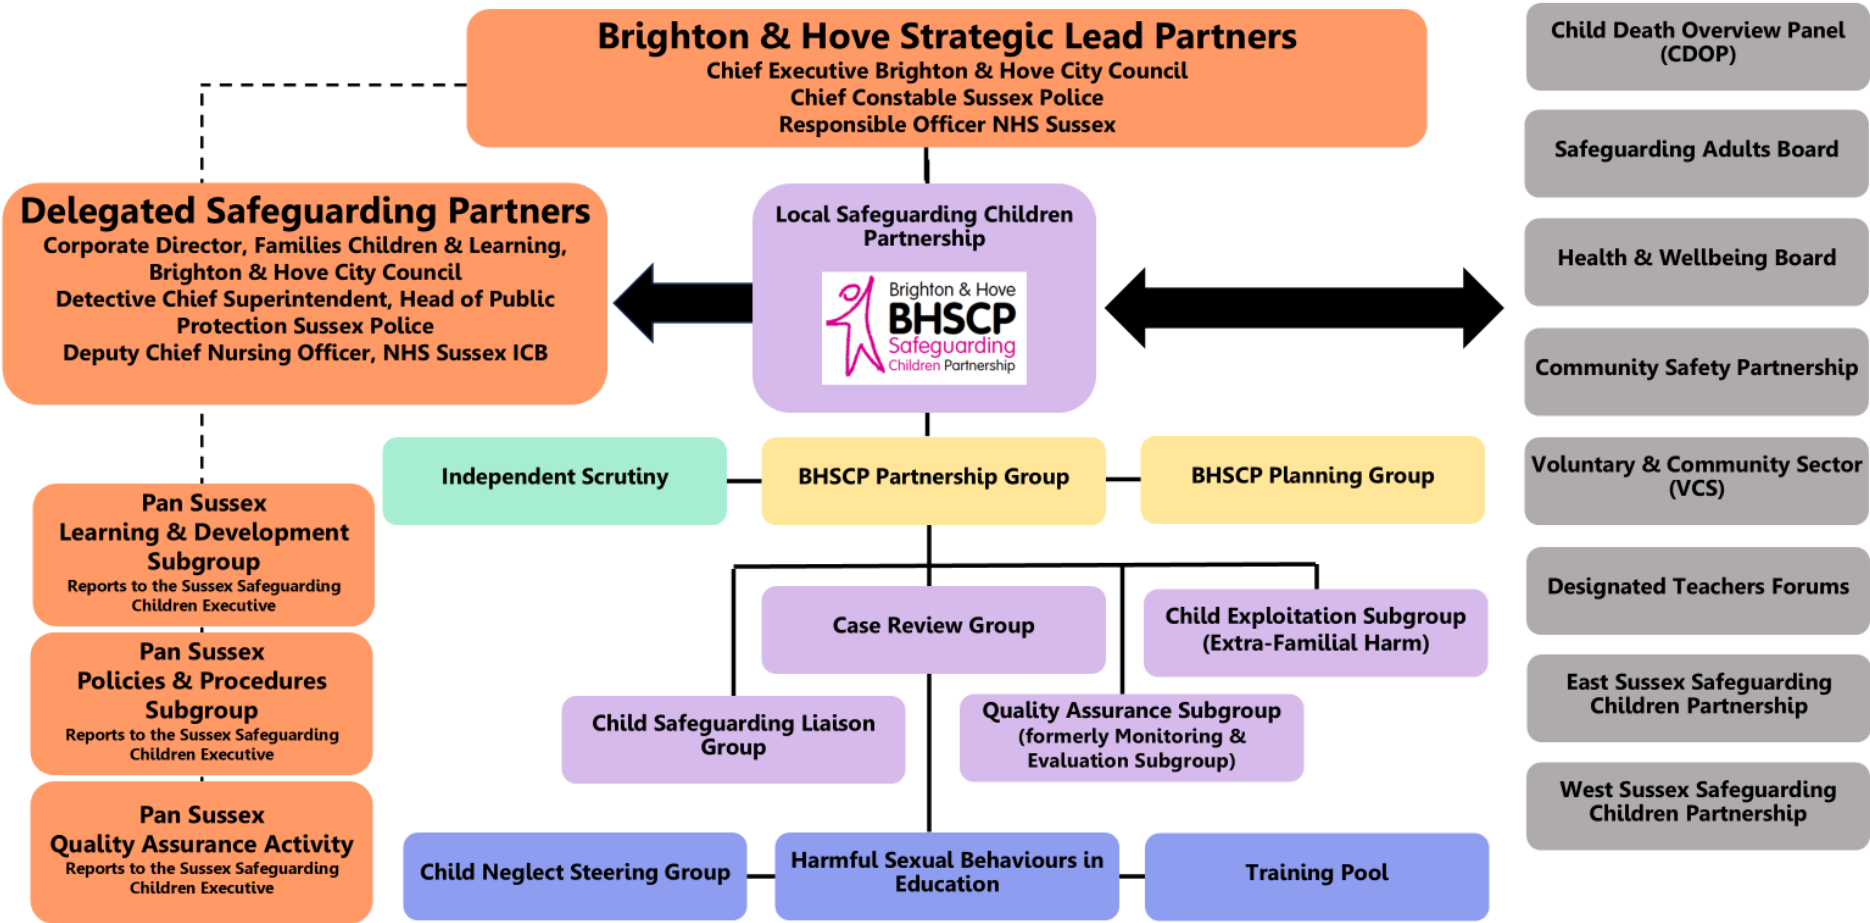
Brighton & Hove Strategic Lead Partners
Chief Executive Brighton & Hove City Council
Chief Constable Sussex Police
Responsible Officer NHS Sussex

Child Death Overview Panel (CDOP)

Safeguarding Adults Board

Delegated Safeguarding Partners
Corporate Director, Families Children & Learning, Brighton & Hove City Council
Detective Chief Superintendent, Head of Public Protection Sussex Police
Deputy Chief Nursing Officer, NHS Sussex ICB

Local Safeguarding Children Partnership

Brighton & Hove
BHSCP
Safeguarding
Children Partnership

Health & Wellbeing Board

Community Safety Partnership

Independent Scrutiny

BHSCP Partnership Group

BHSCP Planning Group

Voluntary & Community Sector (VCS)

Pan Sussex
Learning & Development Subgroup
Reports to the Sussex Safeguarding Children Executive

Designated Teachers Forums

Case Review Group

Child Exploitation Subgroup (Extra-Familial Harm)

Pan Sussex
Policies & Procedures Subgroup
Reports to the Sussex Safeguarding Children Executive

East Sussex Safeguarding Children Partnership

Child Safeguarding Liaison Group

Quality Assurance Subgroup (formerly Monitoring & Evaluation Subgroup)

West Sussex Safeguarding Children Partnership

Pan Sussex
Quality Assurance Activity
Reports to the Sussex Safeguarding Children Executive

Child Neglect Steering Group

Harmful Sexual Behaviours in Education

Training Pool